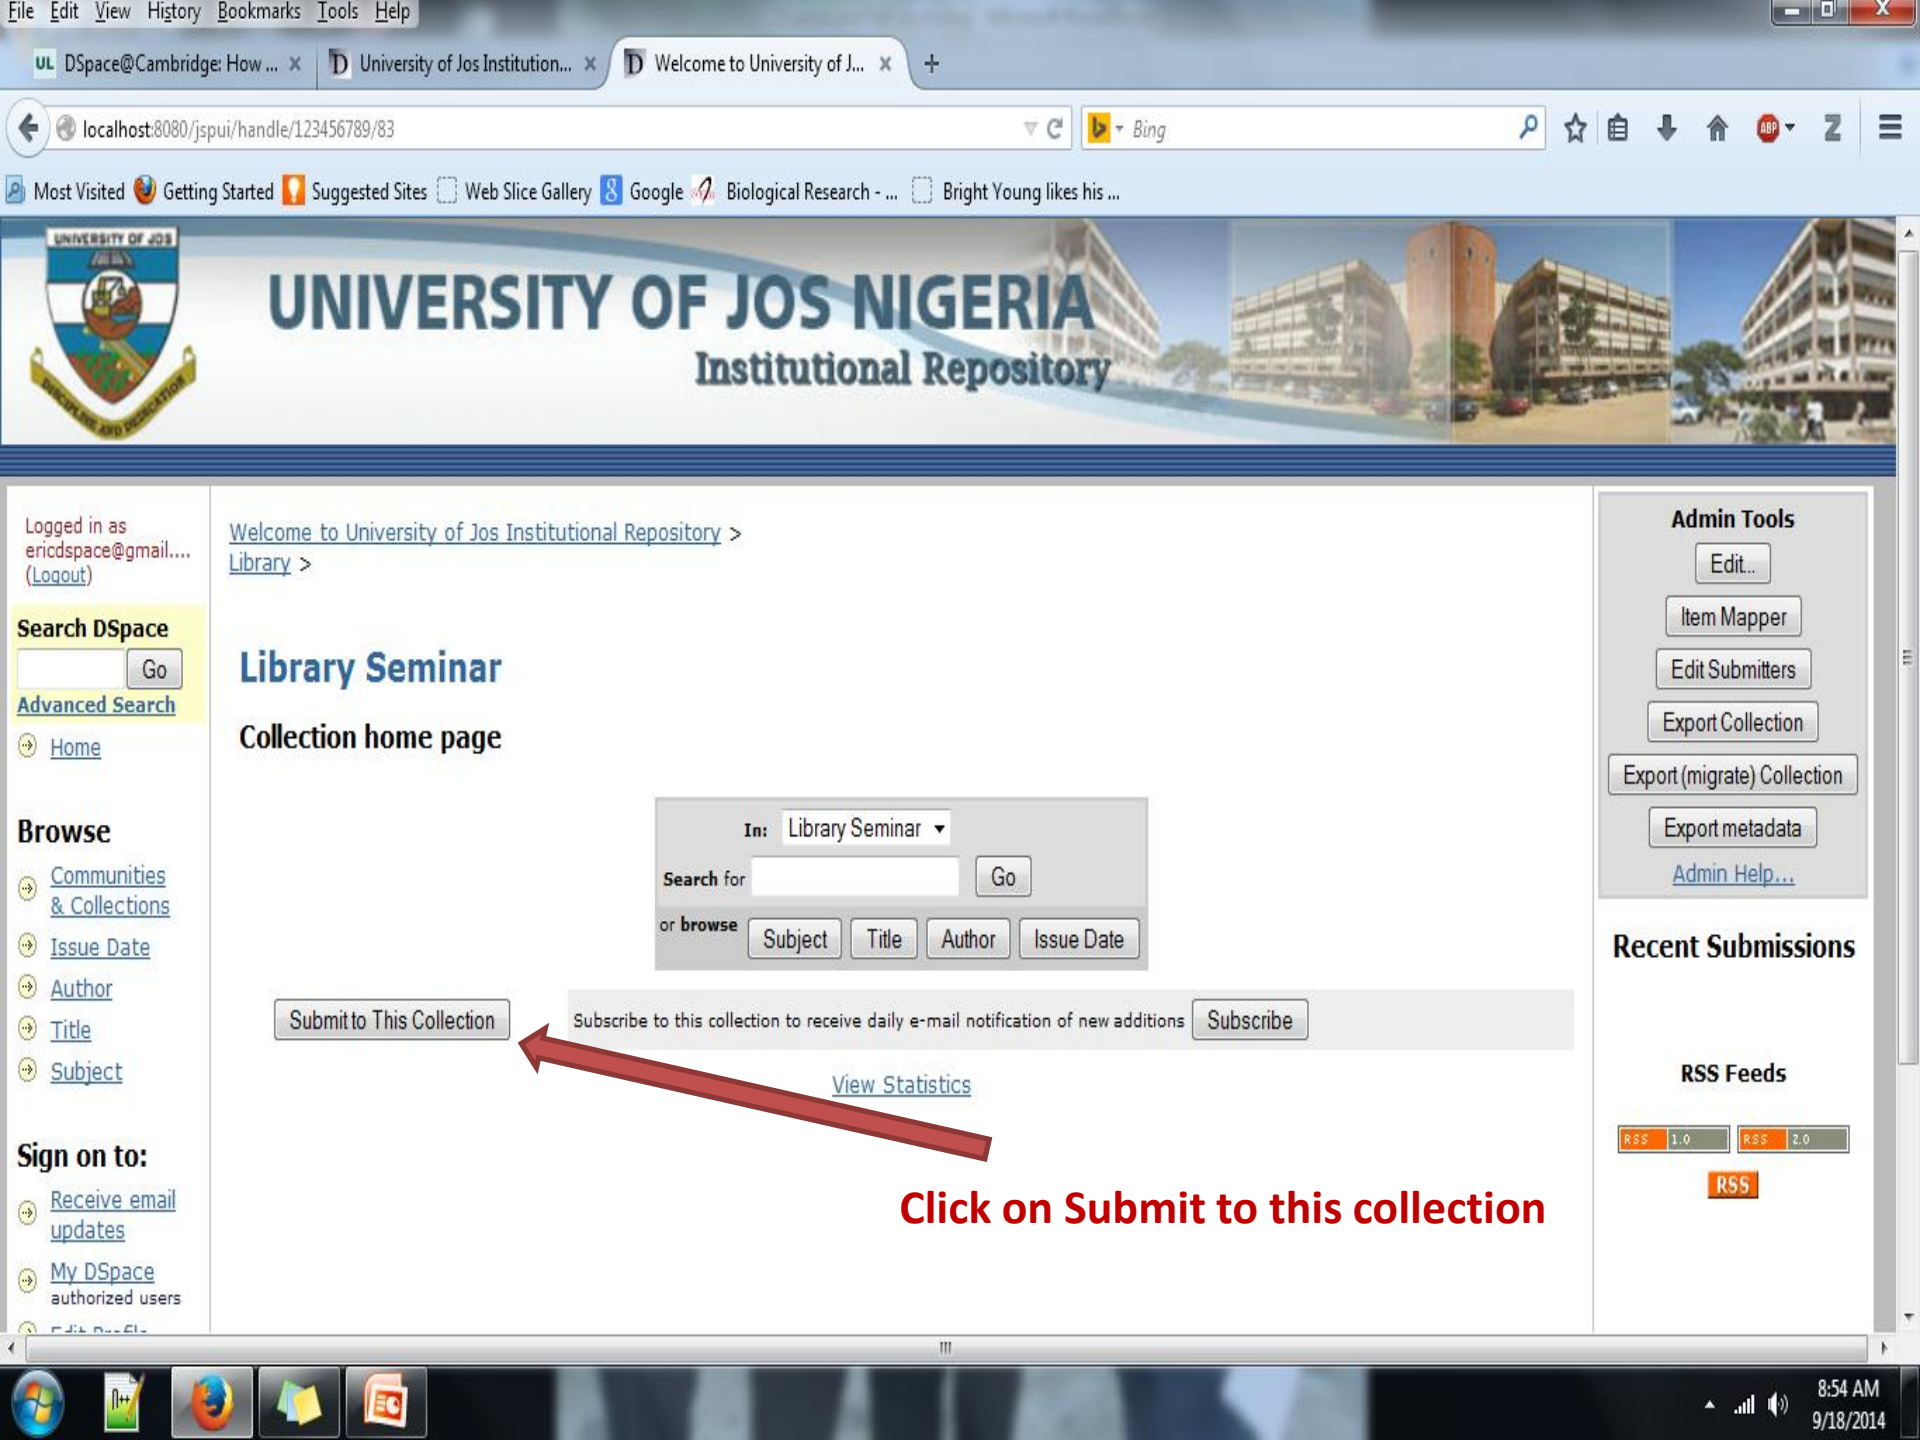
File Edit View History Bookmarks Tools Help

DSpace@Cambridge: How ... × | University of Jos Institution... × | Welcome to University of J... × | +

localhost:8080/jspui/handle/123456789/83

Bing

Most Visited | Getting Started | Suggested Sites | Web Slice Gallery | Google | Biological Research - ... | Bright Young likes his ...

UNIVERSITY OF JOS

UNIVERSITY OF JOS NIGERIA
Institutional Repository

Logged in as ericdspace@gmail.... (Logout)

Search DSpace
Go
Advanced Search
Home

Browse
Communities & Collections
Issue Date
Author
Title
Subject

Sign on to:
Receive email updates
My DSpace authorized users
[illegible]

Welcome to University of Jos Institutional Repository > Library >

Library Seminar

Collection home page

In: Library Seminar
Search for Go
or browse Subject Title Author Issue Date

Submit to This Collection

Subscribe to this collection to receive daily e-mail notification of new additions Subscribe

View Statistics

Click on Submit to this collection

Admin Tools
Edit...
Item Mapper
Edit Submitters
Export Collection
Export (migrate) Collection
Export metadata
Admin Help...

Recent Submissions

RSS Feeds
RSS 1.0
RSS 2.0
RSS

8:54 AM
9/18/2014